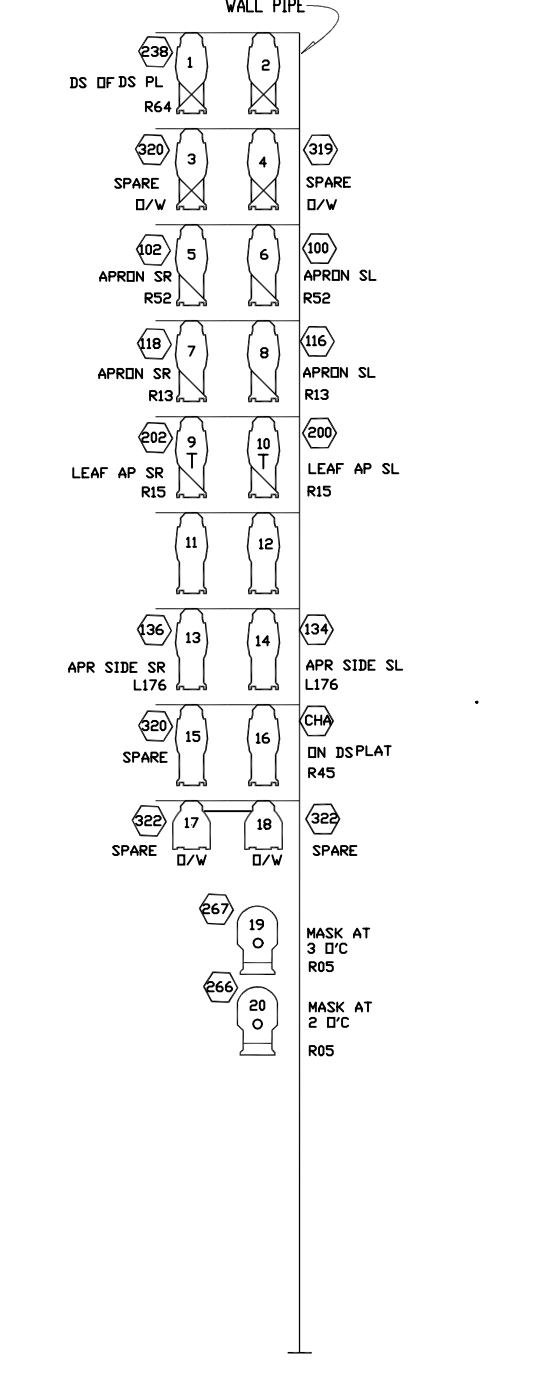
WALL PIPE

238
DS OF DS PL
R64
1
2

320
SPARE
O/W
3
4
319
SPARE
O/W

102
APRON SR
R52
5
6
100
APRON SL
R52

118
APRON SR
R13
7
8
116
APRON SL
R13

202
LEAF AP SR
R15
9
T
10
T
200
LEAF AP SL
R15

11
12

136
APR SIDE SR
L176
13
14
134
APR SIDE SL
L176

320
SPARE
15
16
CHA
ON DS PLAT
R45

322
SPARE
17
O/W
18
O/W
322
SPARE

267
19
MASK AT
3 O'C
R05

266
20
MASK AT
2 O'C
R05